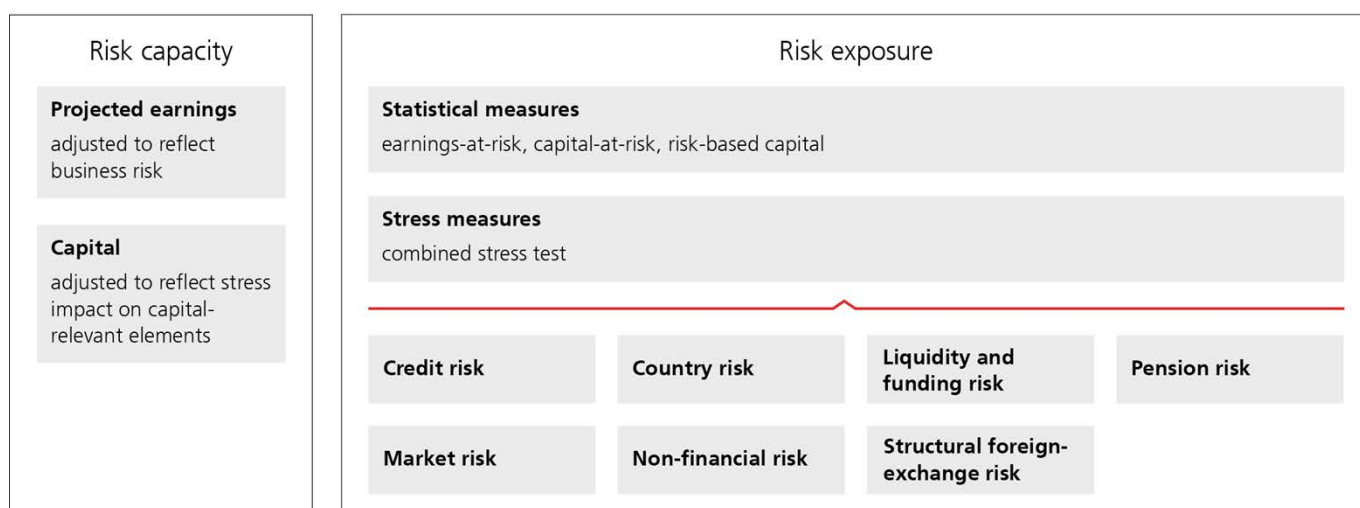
Risk capacity

**Projected earnings**
adjusted to reflect business risk

**Capital**
adjusted to reflect stress impact on capital-relevant elements

Risk exposure

**Statistical measures**
earnings-at-risk, capital-at-risk, risk-based capital

**Stress measures**
combined stress test

**Credit risk**

**Country risk**

**Liquidity and funding risk**

**Pension risk**

**Market risk**

**Non-financial risk**

**Structural foreign-exchange risk**